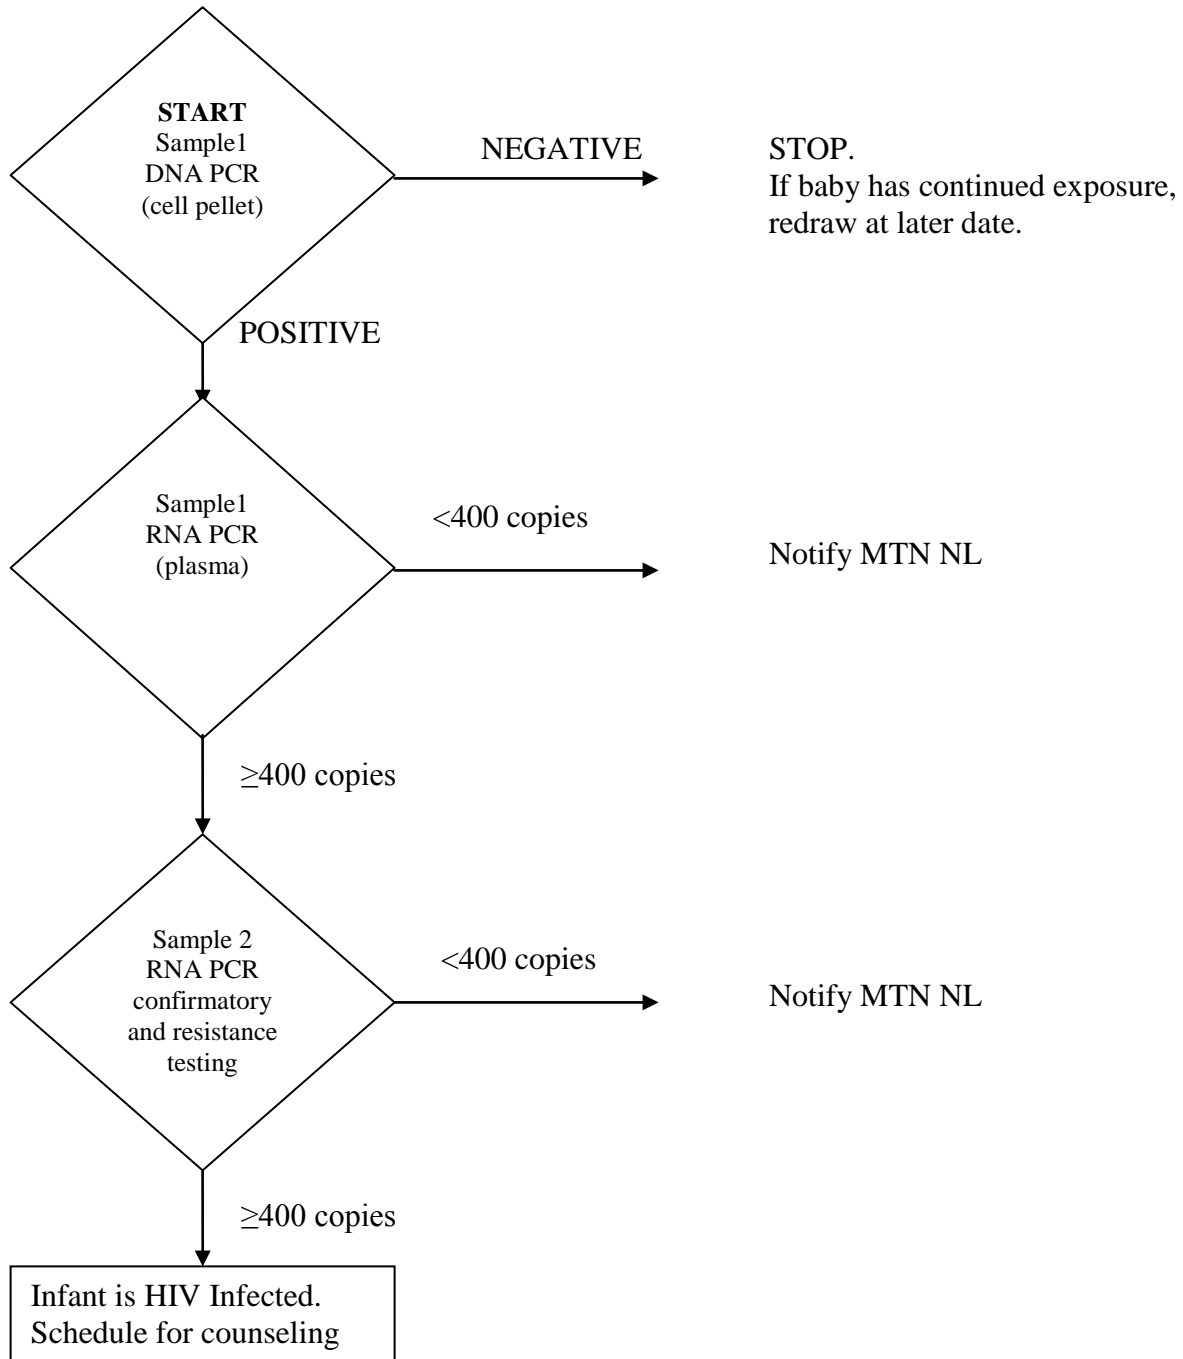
START
Sample1
DNA PCR
(cell pellet)

NEGATIVE

STOP.
If baby has continued exposure, redraw at later date.

POSITIVE

Sample1
RNA PCR
(plasma)

<400 copies

Notify MTN NL

≥400 copies

Sample 2
RNA PCR
confirmatory
and resistance
testing

<400 copies

Notify MTN NL

≥400 copies

Infant is HIV Infected.
Schedule for counseling